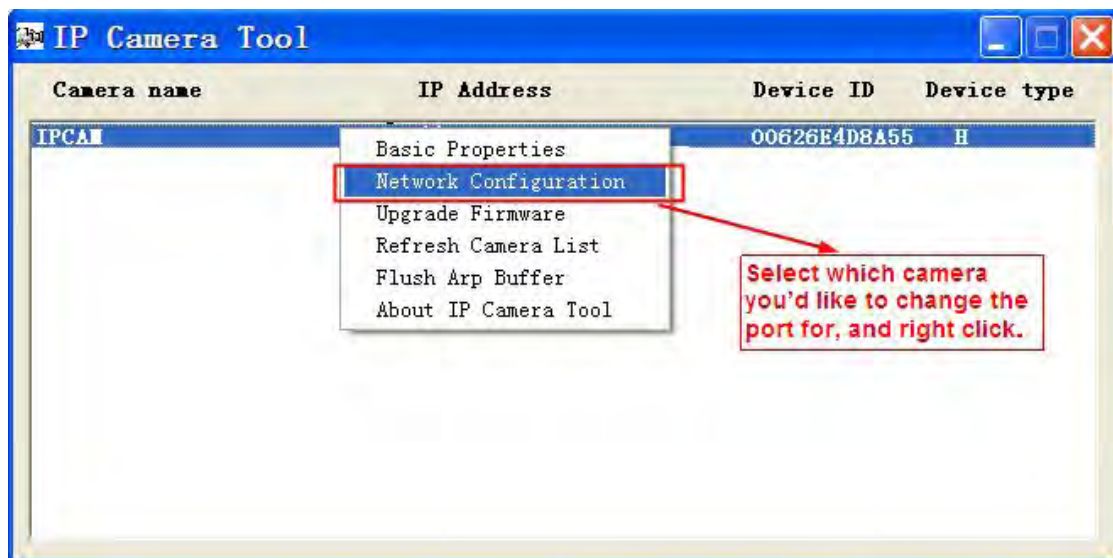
IP Camera Tool

| Camera name | IP Address | Device ID | Device type |
|---|---|---|---|
| IPCAM | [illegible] | 00626E4D8A55 | H |

Basic Properties
Network Configuration
Upgrade Firmware
Refresh Camera List
Flush Arp Buffer
About IP Camera Tool

Select which camera you'd like to change the port for, and right click.